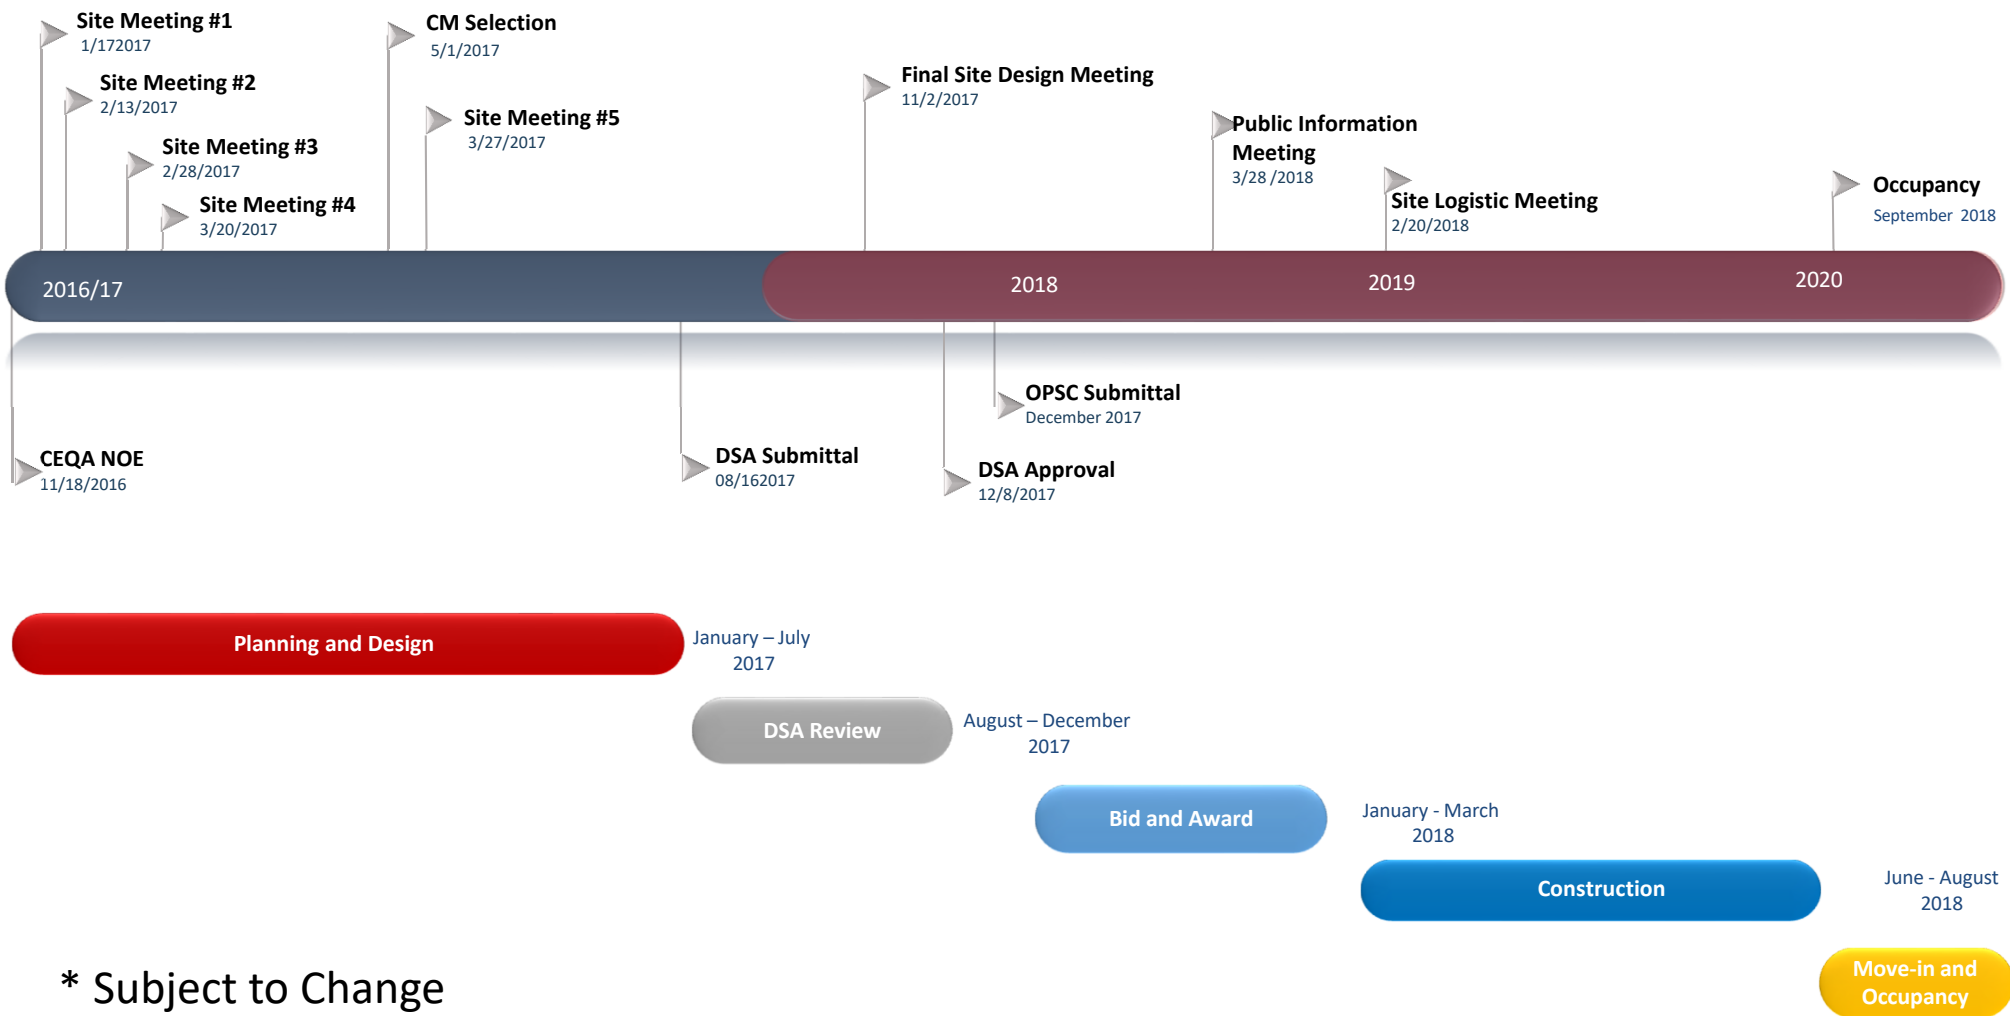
Site Meeting #1
1/172017

Site Meeting #2
2/13/2017

Site Meeting #3
2/28/2017

Site Meeting #4
3/20/2017

CM Selection
5/1/2017

Site Meeting #5
3/27/2017

Final Site Design Meeting
11/2/2017

Public Information Meeting
3/28 /2018

Site Logistic Meeting
2/20/2018

Occupancy
September 2018

2016/17
2018
2019
2020

OPSC Submittal
December 2017

CEQA NOE
11/18/2016

DSA Submittal
08/162017

DSA Approval
12/8/2017

Planning and Design
January – July 2017

DSA Review
August – December 2017

Bid and Award
January - March 2018

Construction
June - August 2018

Move-in and Occupancy

* Subject to Change